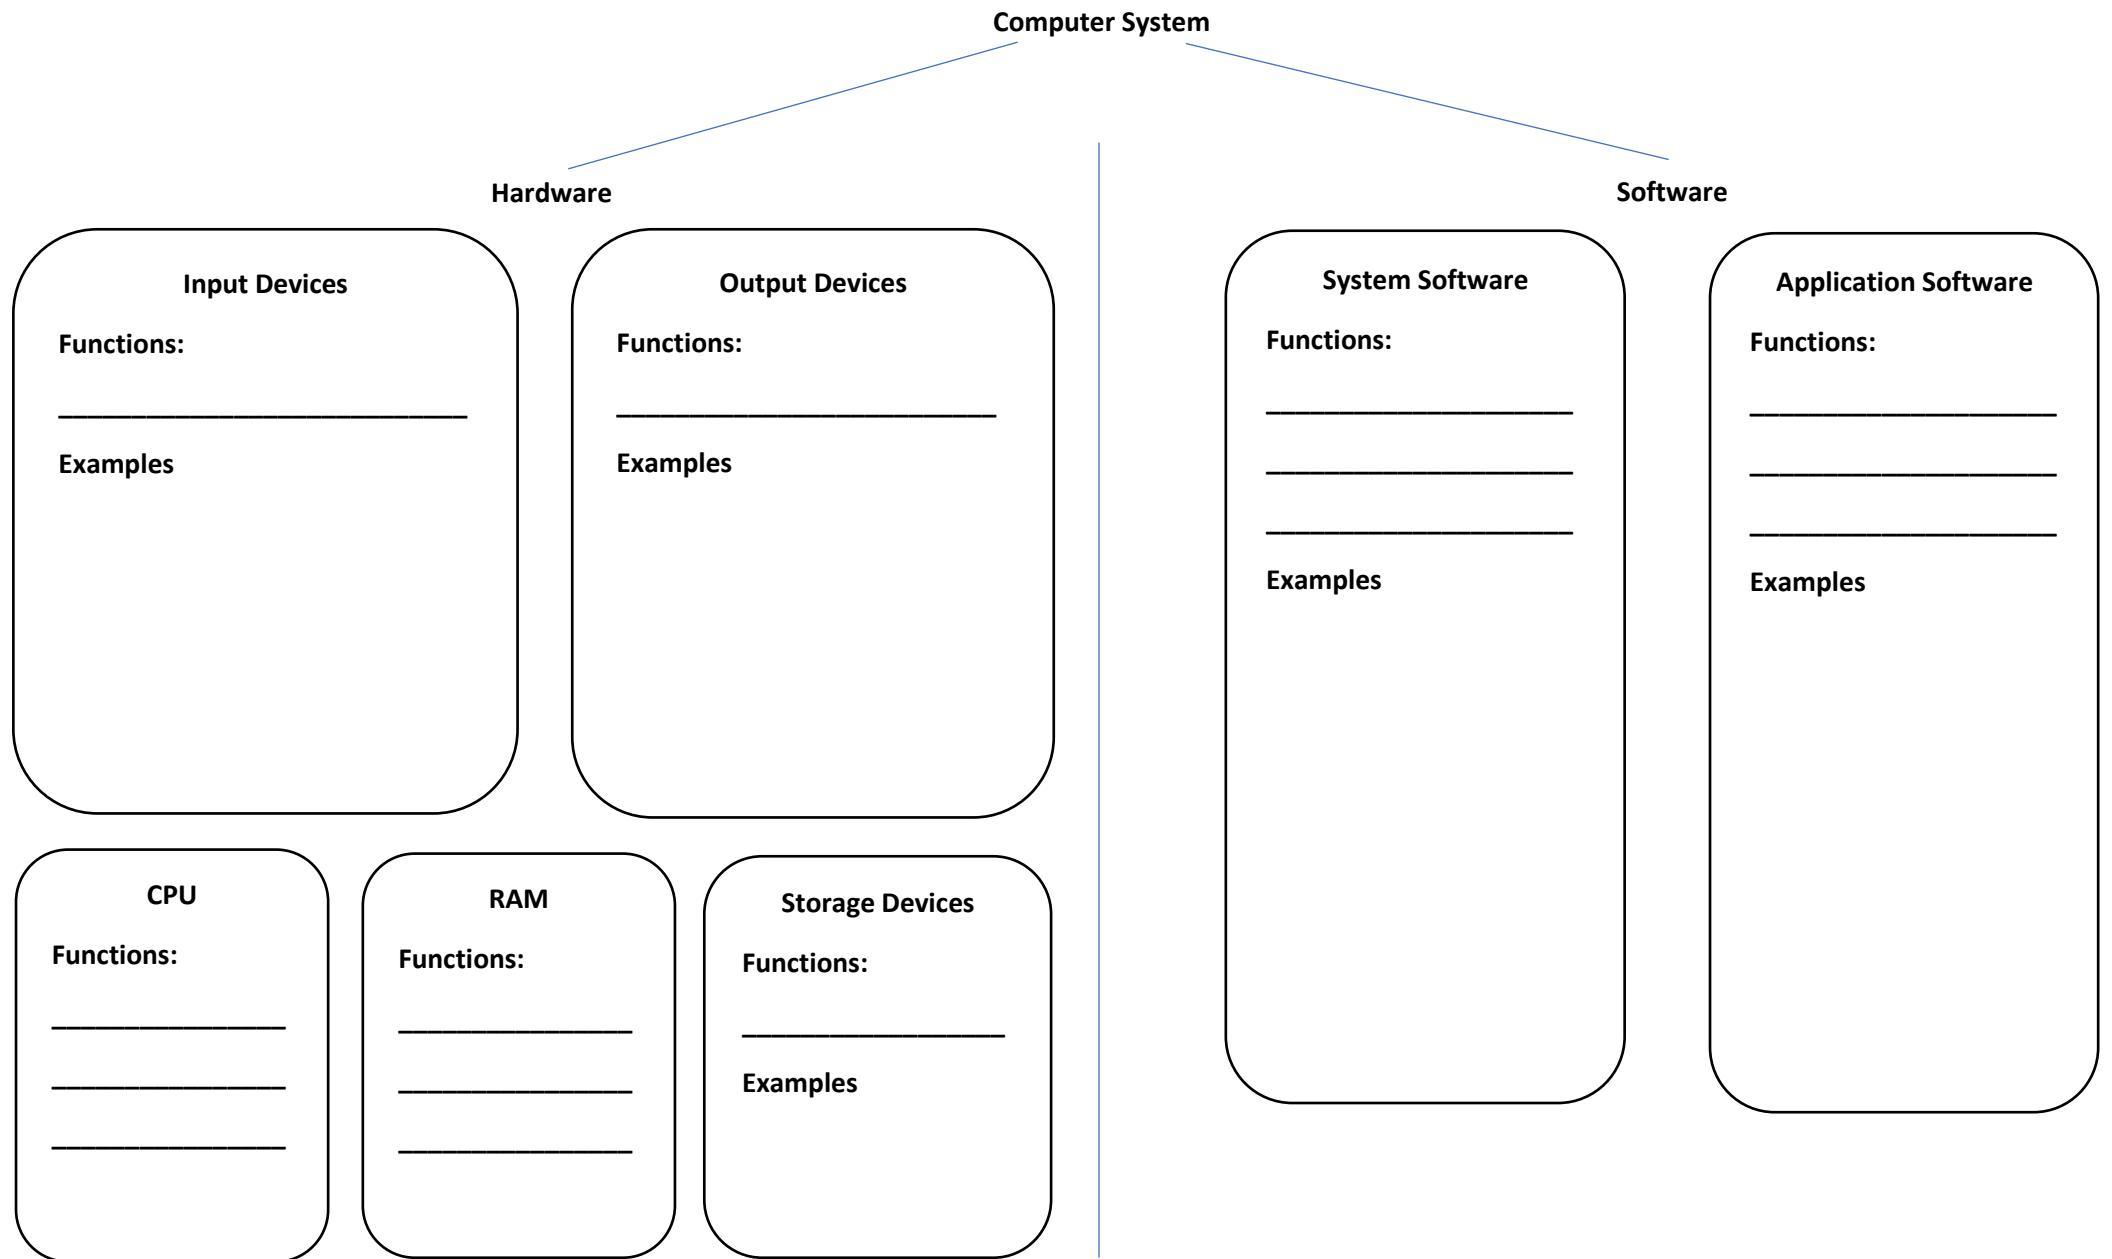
Computer System

Hardware

Input Devices

Functions:

______________________________

Examples

Output Devices

Functions:

____________________________

Examples

CPU

Functions:

_________________

_________________

_________________

RAM

Functions:

_________________

_________________

_________________

Storage Devices

Functions:

___________________

Examples

Software

System Software

Functions:

______________________

______________________

______________________

Examples

Application Software

Functions:

______________________

______________________

______________________

Examples